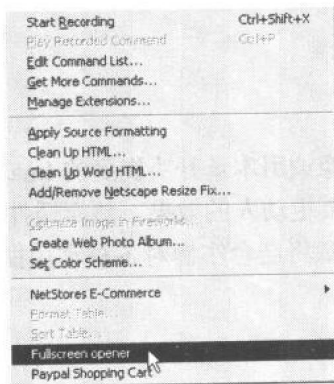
Start Recording Ctrl+Shift+X
Play Recorded Command Ctrl+P
Edit Command List...
Get More Commands...
Manage Extensions...

Apply Source Formatting
Clean Up HTML...
Clean Up Word HTML...
Add/Remove Netscape Resize Fix...

Optimize Image in Fireworks...
Create Web Photo Album...
Set Color Scheme...

NetStores E-Commerce
Format Table...
Sort Table...
Fullscreen opener
Paypal Shopping Cart